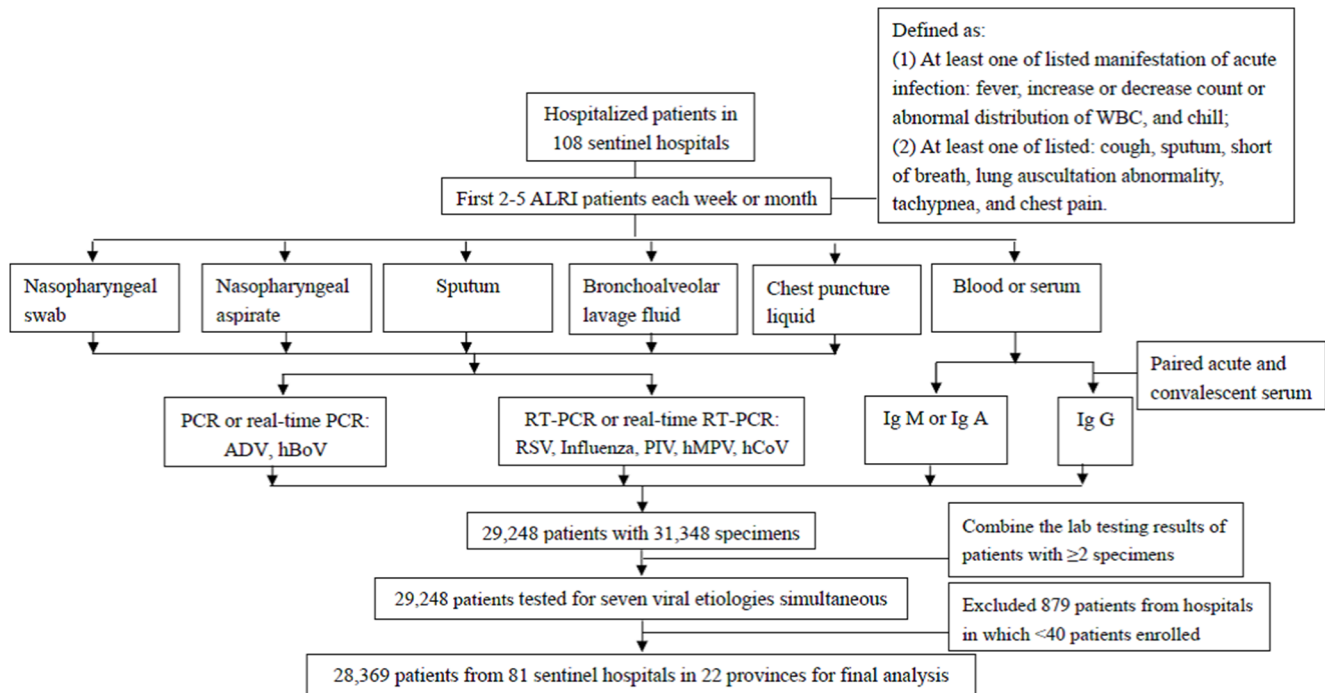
Defined as:
(1) At least one of listed manifestation of acute infection: fever, increase or decrease count or abnormal distribution of WBC, and chill;
(2) At least one of listed: cough, sputum, short of breath, lung auscultation abnormality, tachypnea, and chest pain.

Hospitalized patients in 108 sentinel hospitals

First 2-5 ALRI patients each week or month

Nasopharyngeal swab

Nasopharyngeal aspirate

Sputum

Bronchoalveolar lavage fluid

Chest puncture liquid

Blood or serum

Paired acute and convalescent serum

PCR or real-time PCR: ADV, hBoV

RT-PCR or real-time RT-PCR: RSV, Influenza, PIV, hMPV, hCoV

Ig M or Ig A

Ig G

29,248 patients with 31,348 specimens

Combine the lab testing results of patients with ≥2 specimens

29,248 patients tested for seven viral etiologies simultaneous

Excluded 879 patients from hospitals in which <40 patients enrolled

28,369 patients from 81 sentinel hospitals in 22 provinces for final analysis